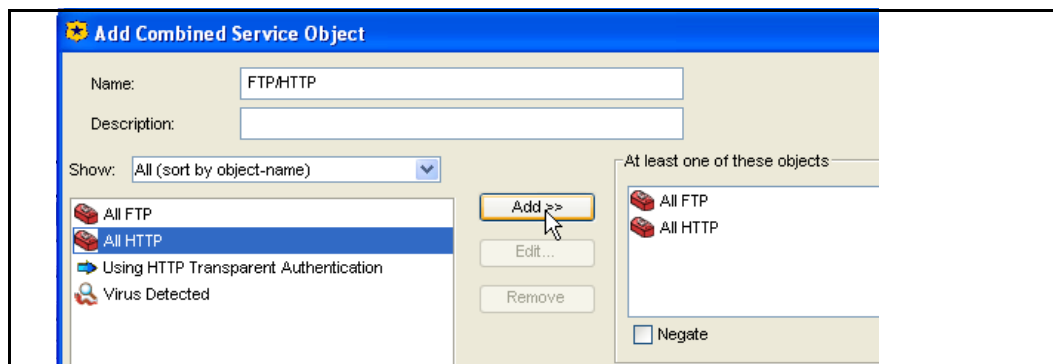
Add Combined Service Object

Name: FTP/HTTP

Description:

Show: All (sort by object-name)

All FTP
All HTTP
Using HTTP Transparent Authentication
Virus Detected

Add >>
Edit...
Remove

At least one of these objects
All FTP
All HTTP

Negate